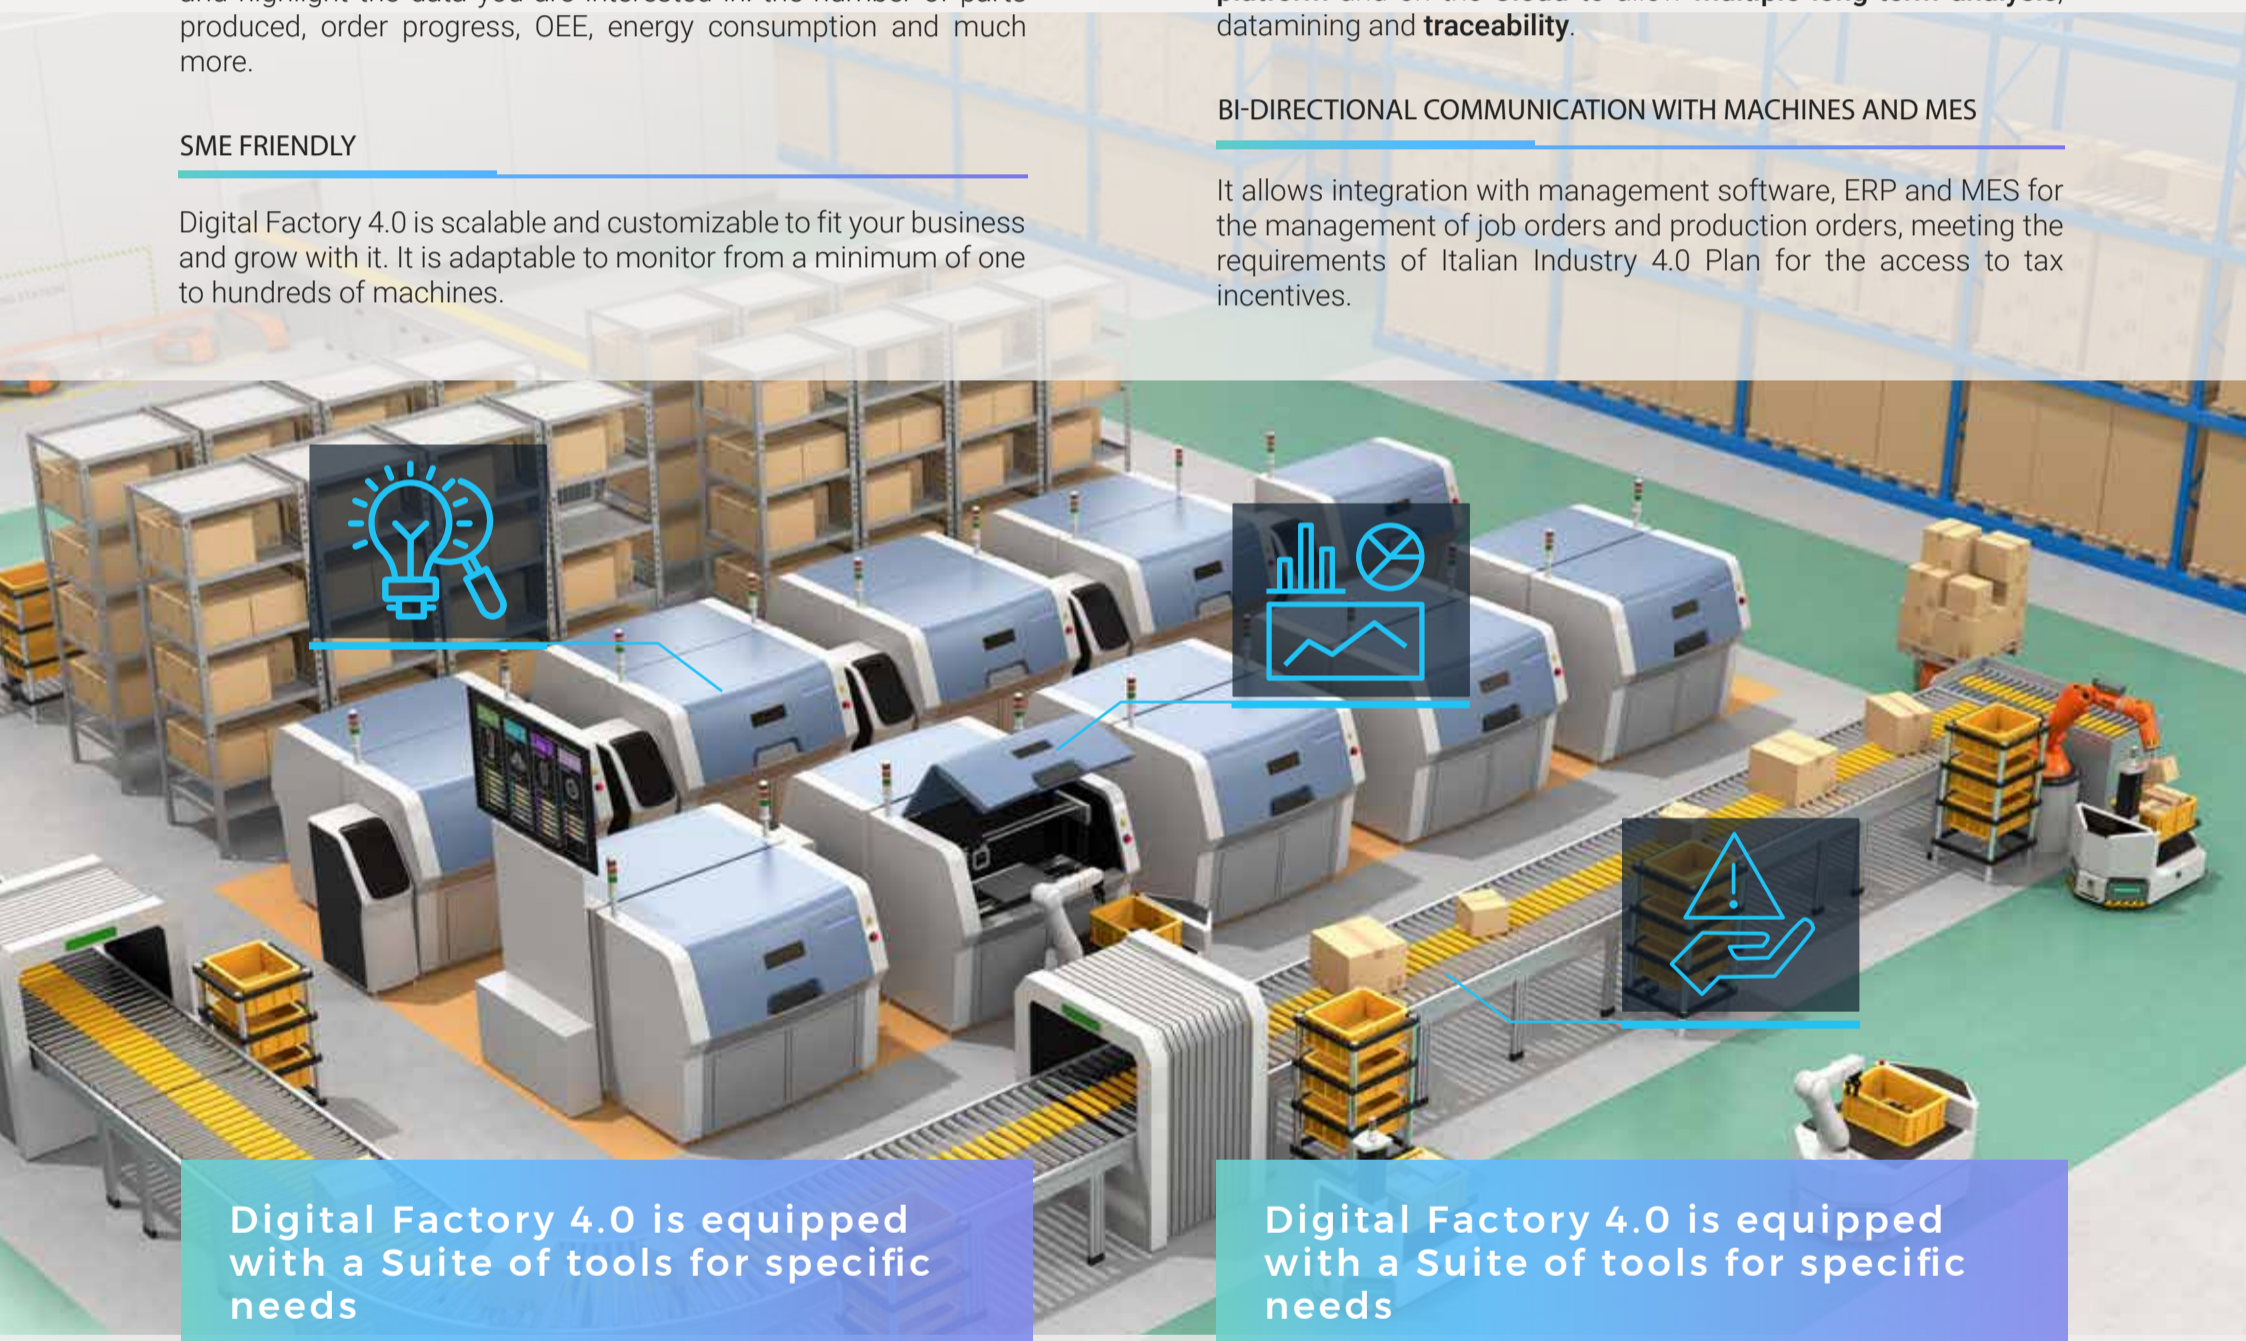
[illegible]
produced, order progress, OEE, energy consumption and much more.

SME FRIENDLY

Digital Factory 4.0 is scalable and customizable to fit your business and grow with it. It is adaptable to monitor from a minimum of one to hundreds of machines.

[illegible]
datamining and **traceability**.

BI-DIRECTIONAL COMMUNICATION WITH MACHINES AND MES

It allows integration with management software, ERP and MES for the management of job orders and production orders, meeting the requirements of Italian Industry 4.0 Plan for the access to tax incentives.

Digital Factory 4.0 is equipped with a Suite of tools for specific needs

Digital Factory 4.0 is equipped with a Suite of tools for specific needs